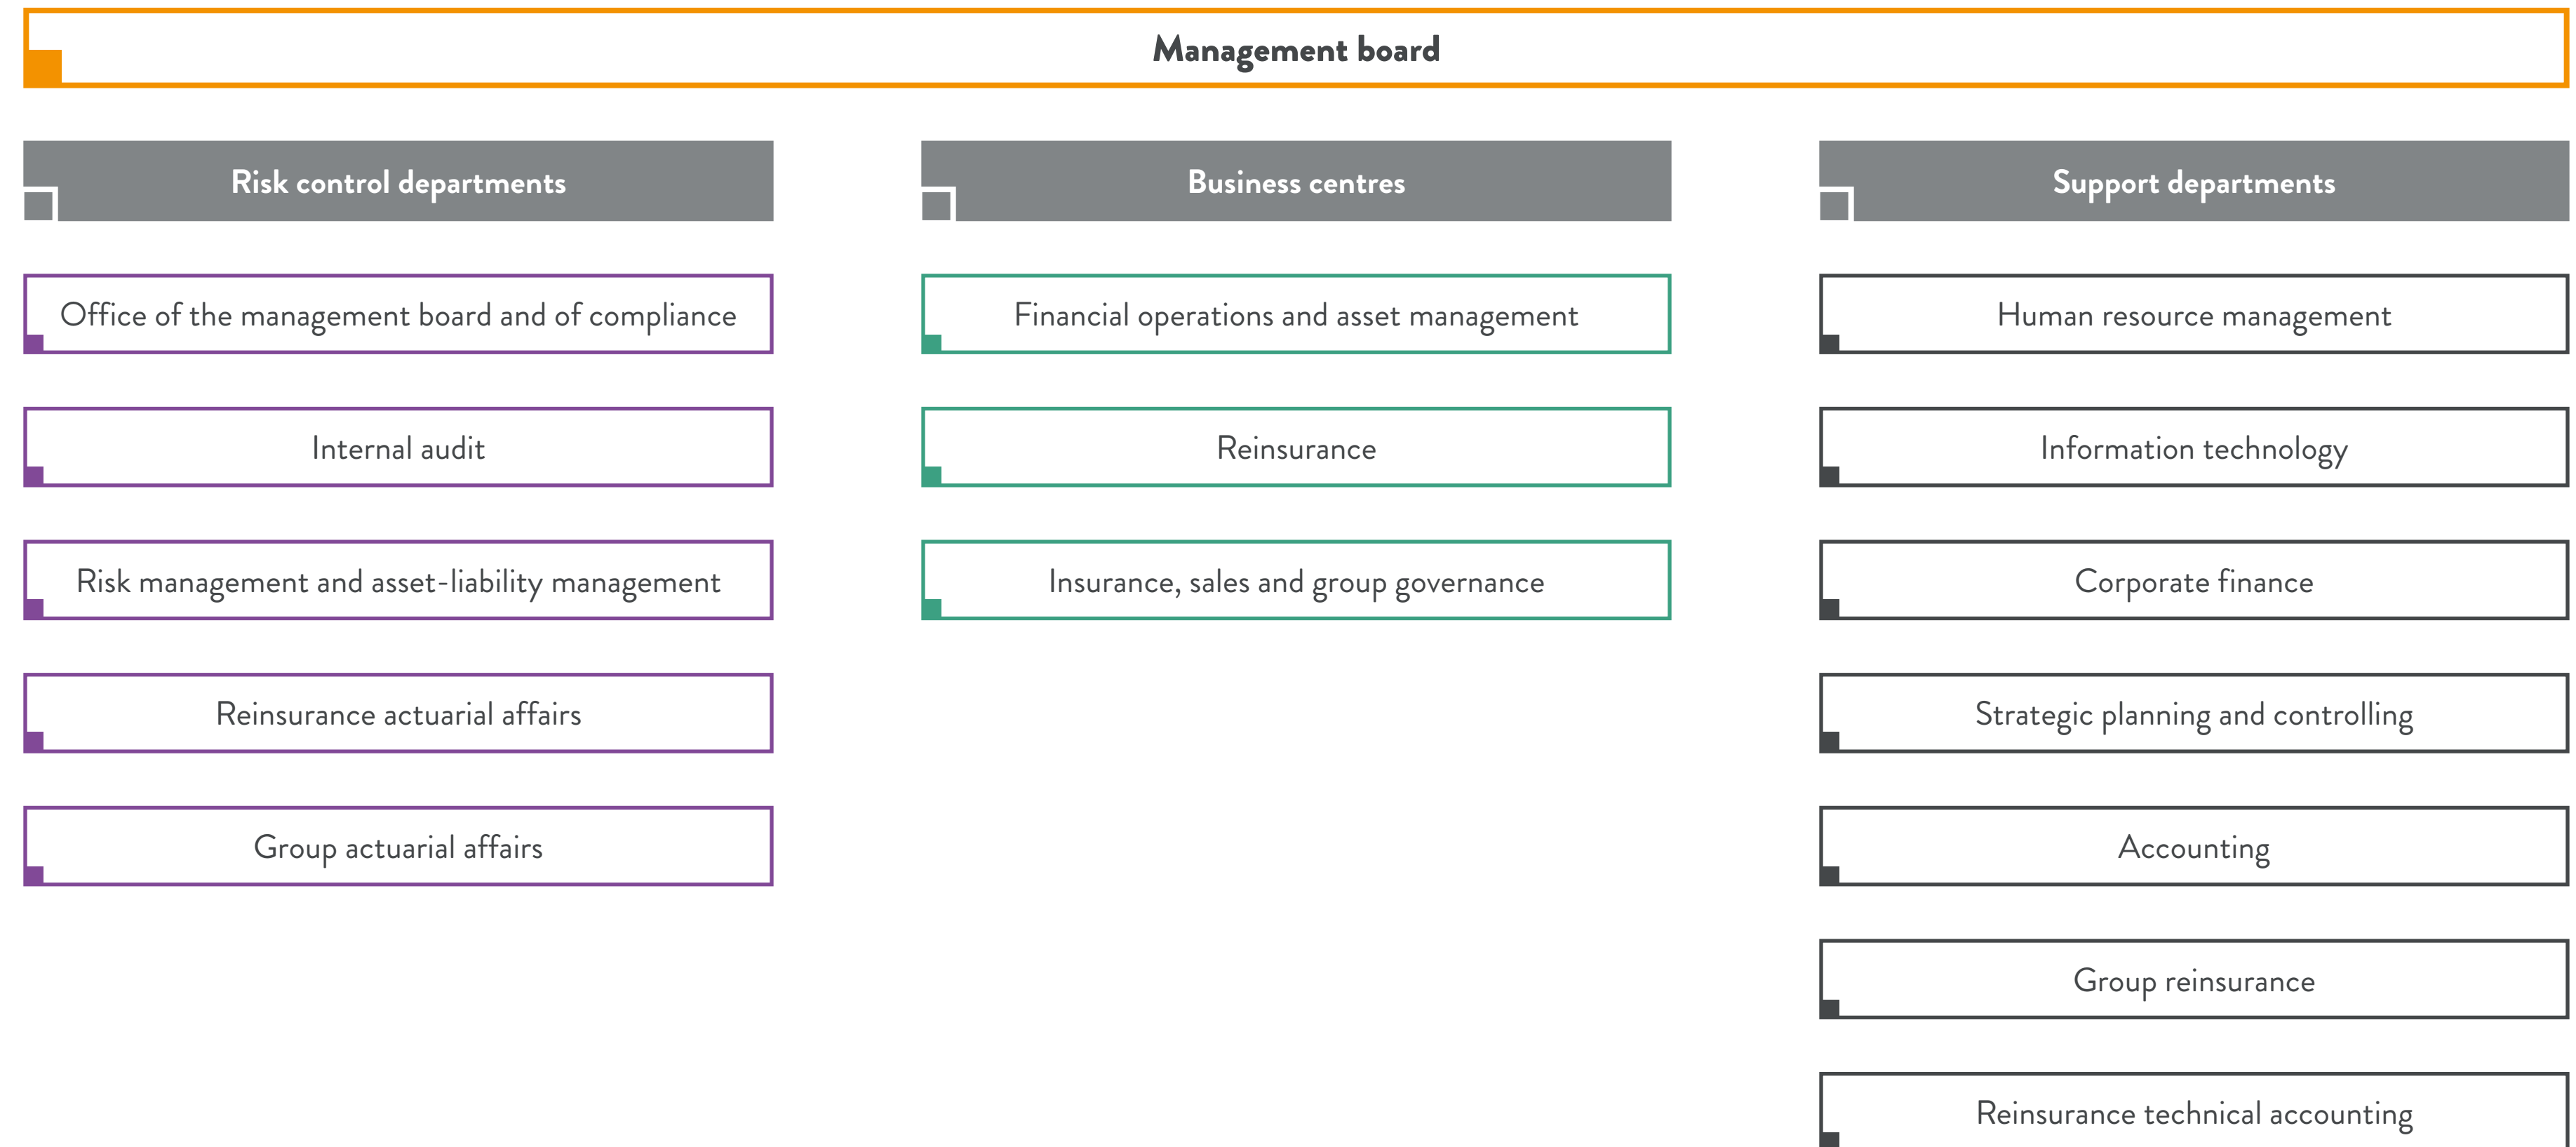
Management board

Risk control departments

Office of the management board and of compliance

Internal audit

Risk management and asset-liability management

Reinsurance actuarial affairs

Group actuarial affairs

Business centres

Financial operations and asset management

Reinsurance

Insurance, sales and group governance

Support departments

Human resource management

Information technology

Corporate finance

Strategic planning and controlling

Accounting

Group reinsurance

Reinsurance technical accounting